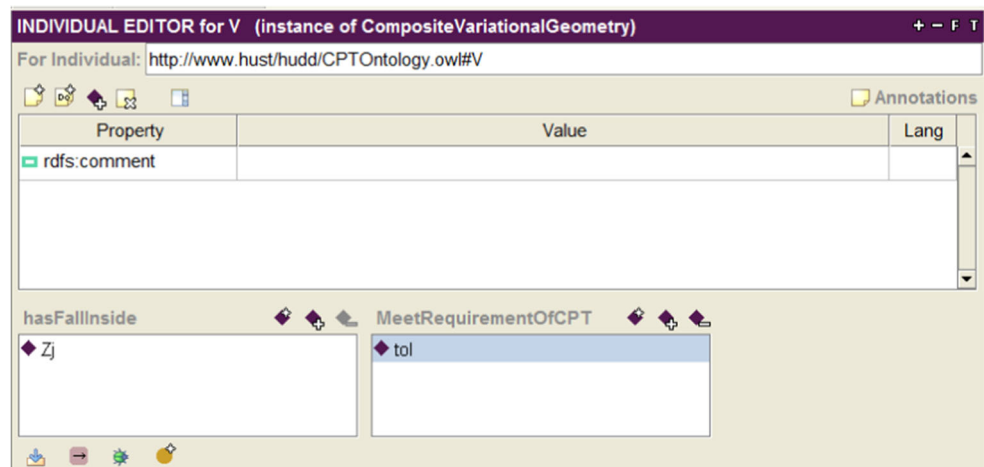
INDIVIDUAL EDITOR for V (instance of CompositeVariationalGeometry)

+ − F T

For Individual: http://www.hust/hudd/CPTOntology.owl#V

Annotations

| Property | Value | Lang |
|---|---|---|
| rdfs:comment | | |

hasFallInside

Zj

MeetRequirementOfCPT

tol